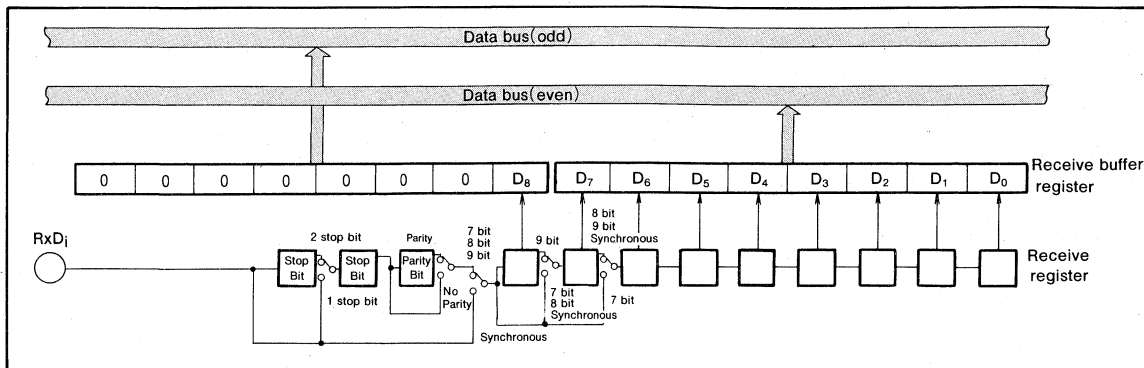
Data bus(odd)

Data bus(even)

| 0 | 0 | 0 | 0 | 0 | 0 | 0 | $D_8$ |
|---|---|---|---|---|---|---|---|

| $D_7$ | $D_6$ | $D_5$ | $D_4$ | $D_3$ | $D_2$ | $D_1$ | $D_0$ |
|---|---|---|---|---|---|---|---|

Receive buffer register

$RxD_i$

2 stop bit

Stop Bit

Stop Bit

1 stop bit

Parity

Parity Bit

No Parity

7 bit
8 bit
9 bit

9 bit

8 bit
9 bit
Synchronous

7 bit
8 bit
Synchronous

7 bit

Synchronous

Receive register